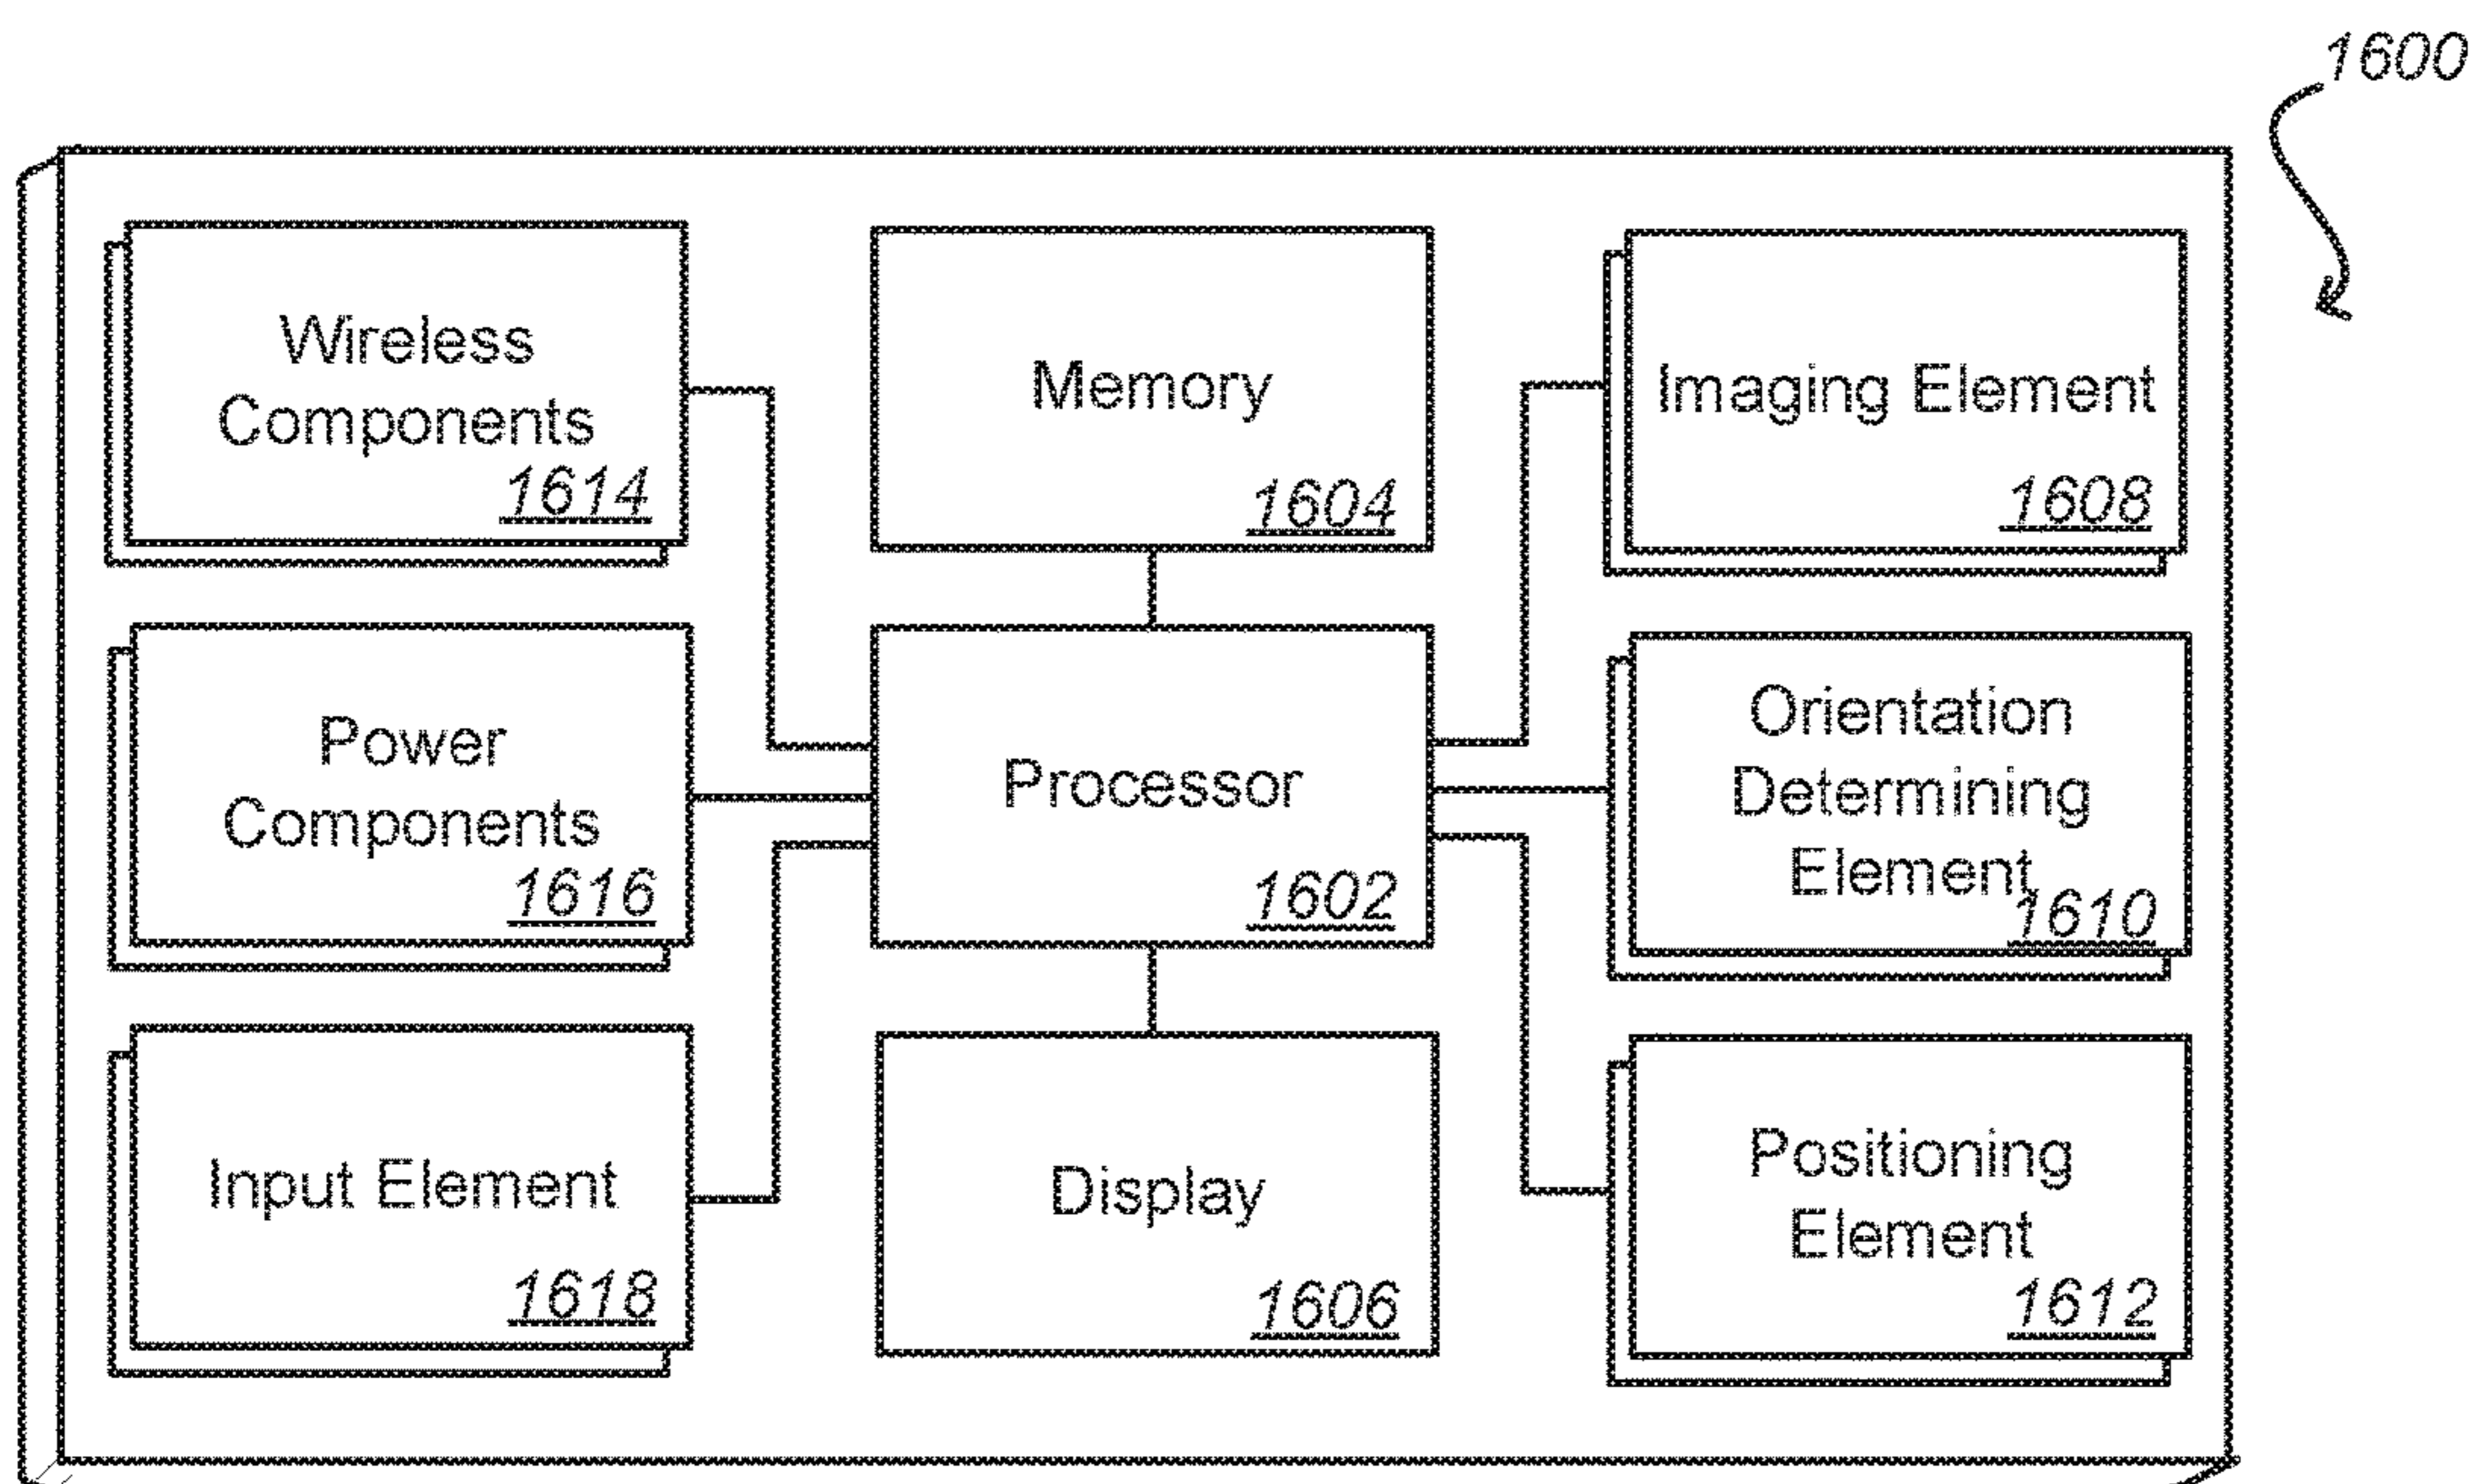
1600

Wireless Components 1614

Memory 1604

Imaging Element 1608

Power Components 1616

Processor 1602

Orientation Determining Element 1610

Input Element 1618

Display 1606

Positioning Element 1612